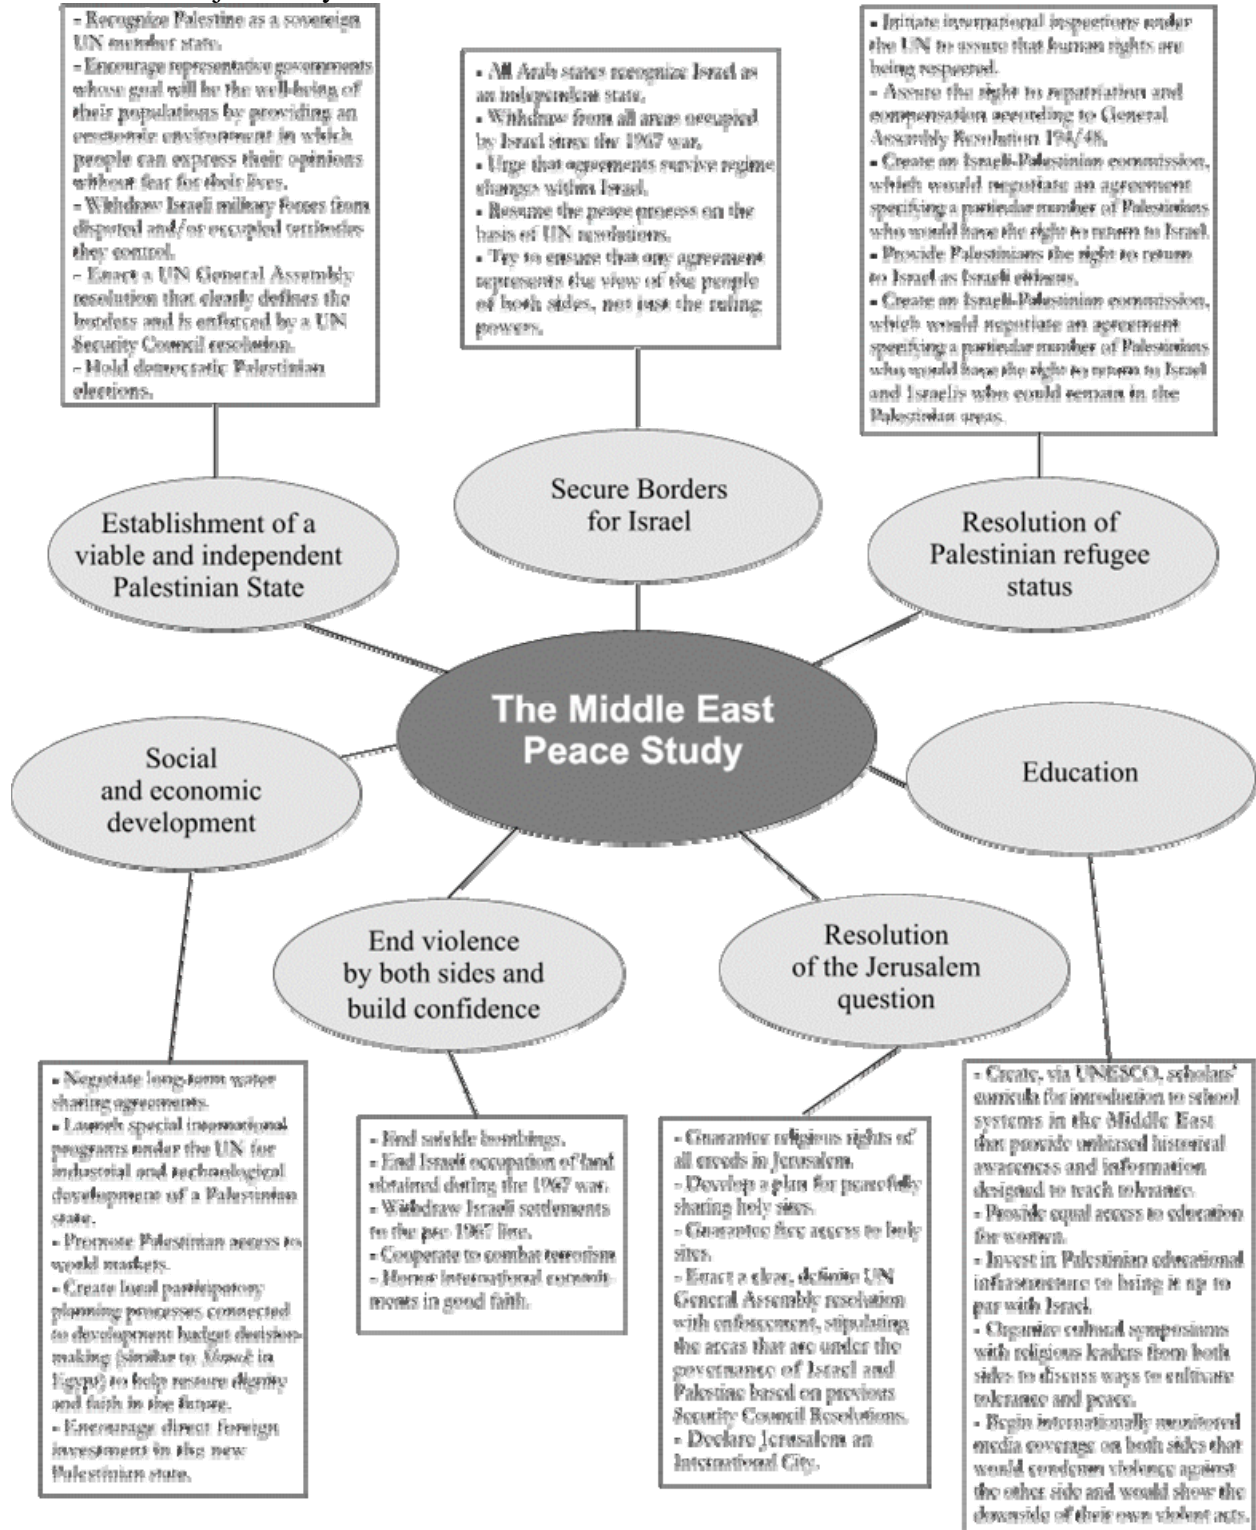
- Recognize Palestine as a sovereign UN member state.
- Encourage representative governments whose goal will be the well-being of their populations by providing an economic environment in which people can express their opinions without fear for their lives.
- Withdraw Israeli military forces from disputed and/or occupied territories they control.
- Enact a UN General Assembly resolution that clearly defines the borders and is enforced by a UN Security Council resolution.
- Hold democratic Palestinian elections.

- All Arab states recognize Israel as an independent state.
- Withdraw from all areas occupied by Israel since the 1967 war.
- Urge that agreements survive regime changes within Israel.
- Resume the peace process on the basis of UN resolutions.
- Try to ensure that any agreement represents the view of the people of both sides, not just the ruling powers.

- Initiate international inspections under the UN to assure that human rights are being respected.
- Assure the right to repatriation and compensation according to General Assembly Resolution 194/48.
- Create an Israeli-Palestinian commission, which would negotiate an agreement specifying a particular number of Palestinians who would have the right to return to Israel.
- Provide Palestinians the right to return to Israel as Israeli citizens.
- Create an Israeli-Palestinian commission, which would negotiate an agreement specifying a particular number of Palestinians who would have the right to return to Israel and Israelis who could remain in the Palestinian areas.

Establishment of a viable and independent Palestinian State

Secure Borders for Israel

Resolution of Palestinian refugee status

The Middle East Peace Study

Social and economic development

Education

End violence by both sides and build confidence

Resolution of the Jerusalem question

- Negotiate long-term water sharing agreements.
- Launch special international programs under the UN for industrial and technological development of a Palestinian state.
- Promote Palestinian access to world markets.
- Create local participatory planning processes connected to development budget decision-making (similar to Mswd in Egypt) to help restore dignity and faith in the future.
- Encourage direct foreign investment in the new Palestinian state.

- End suicide bombings.
- End Israeli occupation of land obtained during the 1967 war.
- Withdraw Israeli settlements to the pre 1967 line.
- Cooperate to combat terrorism.
- Honor international commitments in good faith.

- Guarantee religious rights of all creeds in Jerusalem.
- Develop a plan for peacefully sharing holy sites.
- Guarantee free access to holy sites.
- Enact a clear, definite UN General Assembly resolution with enforcement, stipulating the areas that are under the governance of Israel and Palestine based on previous Security Council Resolutions.
- Declare Jerusalem an International City.

- Create, via UNESCO, scholars' curricula for introduction to school systems in the Middle East that provide unbiased historical awareness and information designed to teach tolerance.
- Provide equal access to education for women.
- Invest in Palestinian educational infrastructure to bring it up to par with Israel.
- Organize cultural symposiums with religious leaders from both sides to discuss ways to cultivate tolerance and peace.
- Begin internationally monitored media coverage on both sides that would condemn violence against the other side and would show the downside of their own violent acts.